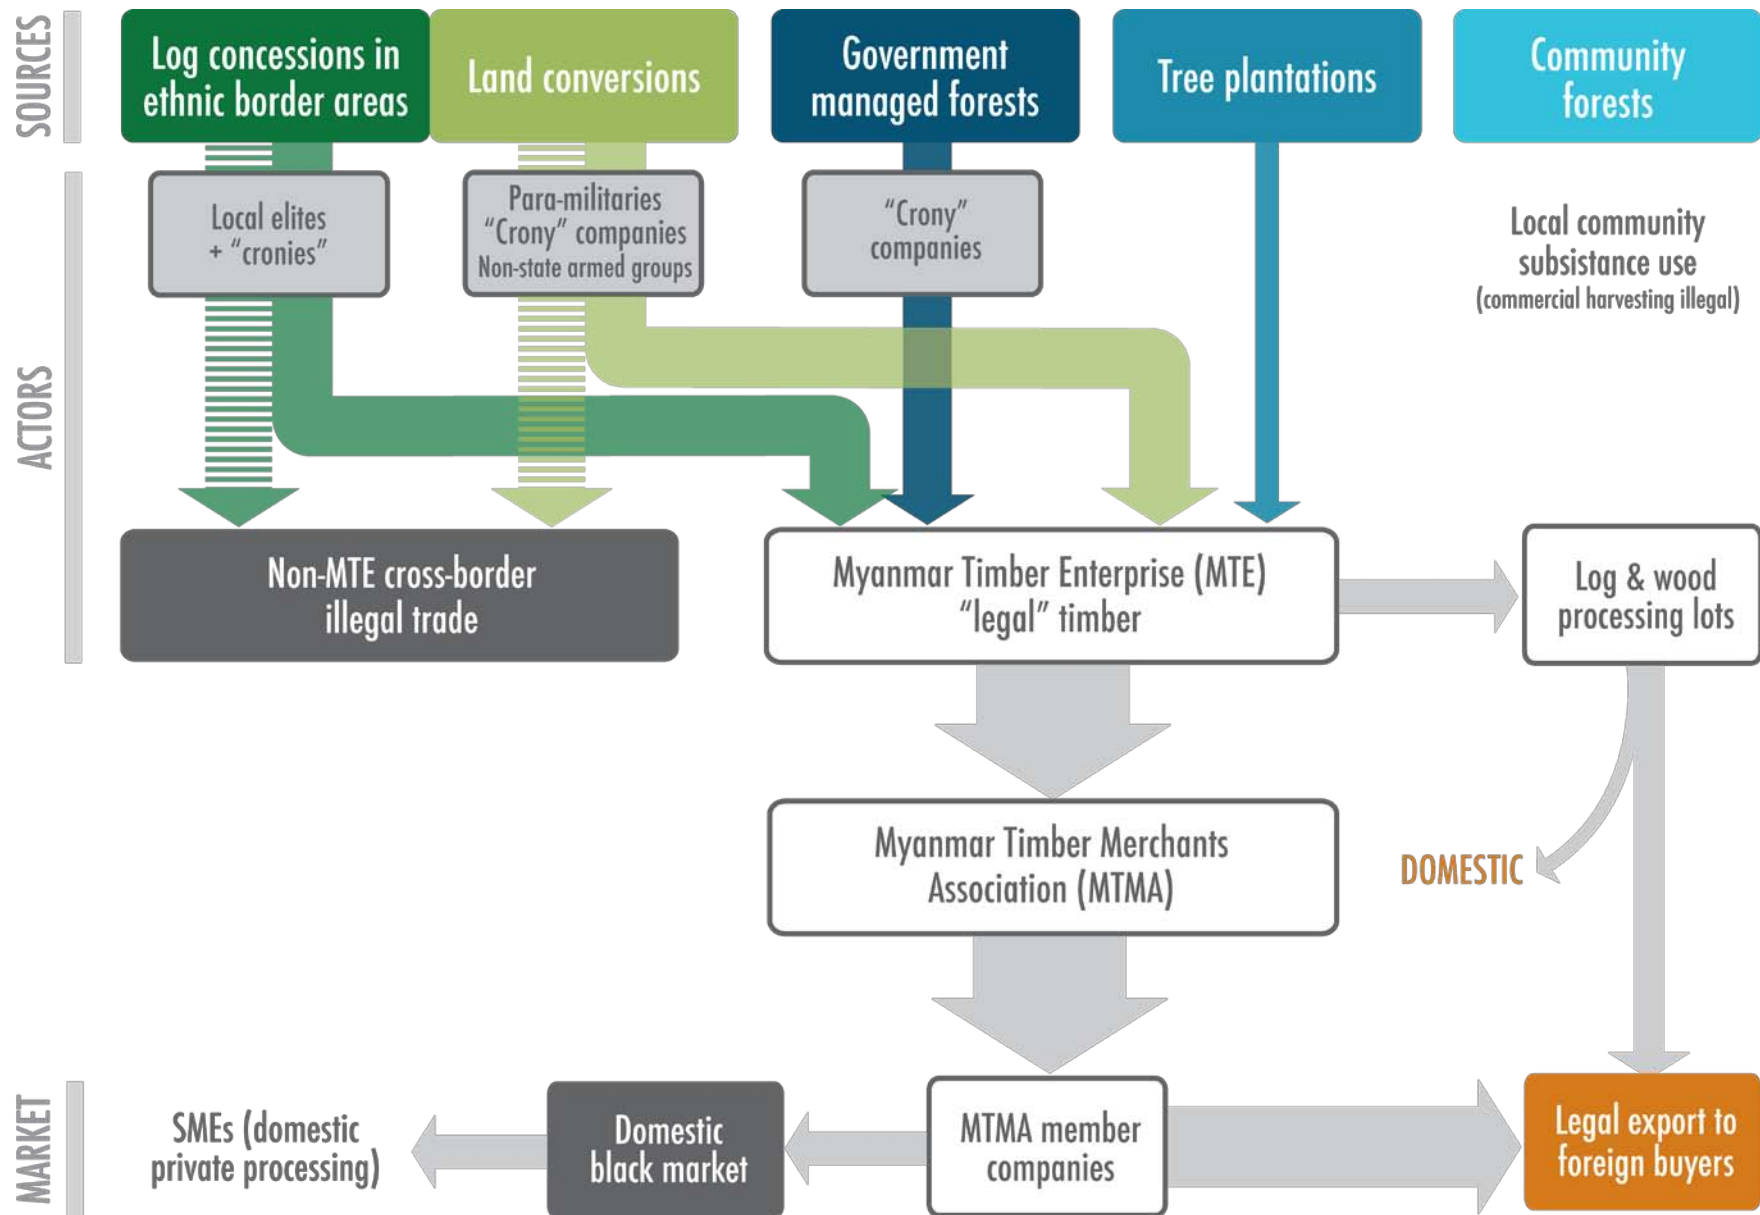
SOURCES

Log concessions in ethnic border areas

Land conversions

Government managed forests

Tree plantations

Community forests

ACTORS

Local elites + "cronies"

Para-militaries "Crony" companies Non-state armed groups

"Crony" companies

Local community subsistance use (commercial harvesting illegal)

Non-MTE cross-border illegal trade

Myanmar Timber Enterprise (MTE) "legal" timber

Log & wood processing lots

Myanmar Timber Merchants Association (MTMA)

DOMESTIC

MARKET

SMEs (domestic private processing)

Domestic black market

MTMA member companies

Legal export to foreign buyers